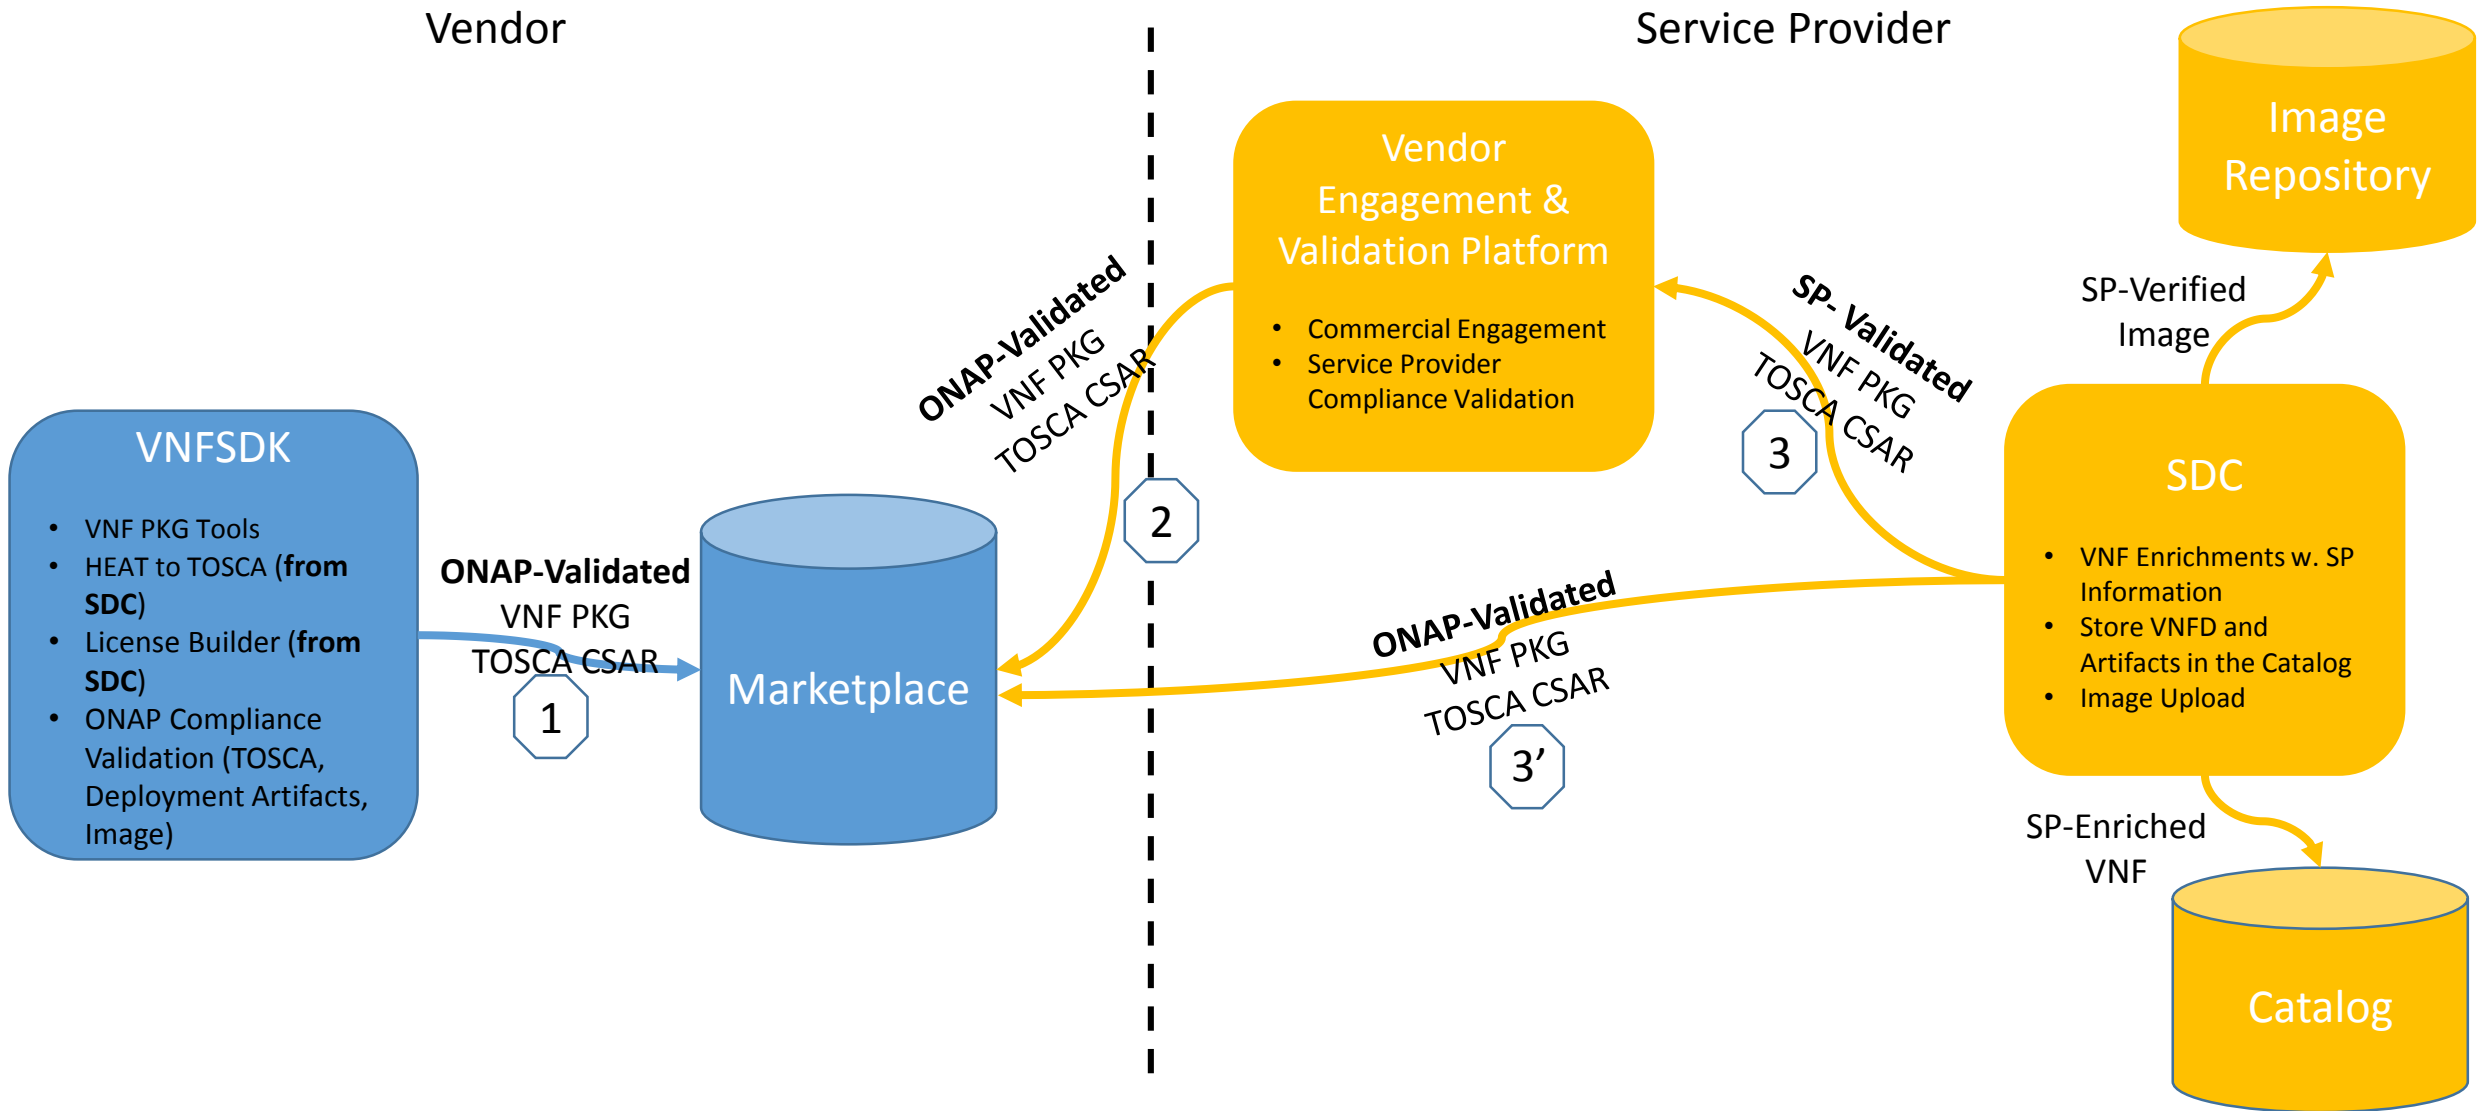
Vendor

Service Provider

VNFSDK

- VNF PKG Tools
- HEAT to TOSCA (**from SDC**)
- License Builder (**from SDC**)
- ONAP Compliance Validation (TOSCA, Deployment Artifacts, Image)

**ONAP-Validated**
VNF PKG
TOSCA CSAR

1

Marketplace

**ONAP-Validated**
VNF PKG
TOSCA CSAR

2

Vendor Engagement & Validation Platform

- Commercial Engagement
- Service Provider Compliance Validation

**SP- Validated**
VNF PKG
TOSCA CSAR

3

Image Repository

SP-Verified Image

SDC

- VNF Enrichments w. SP Information
- Store VNFD and Artifacts in the Catalog
- Image Upload

**ONAP-Validated**
VNF PKG
TOSCA CSAR

3’

SP-Enriched VNF

Catalog